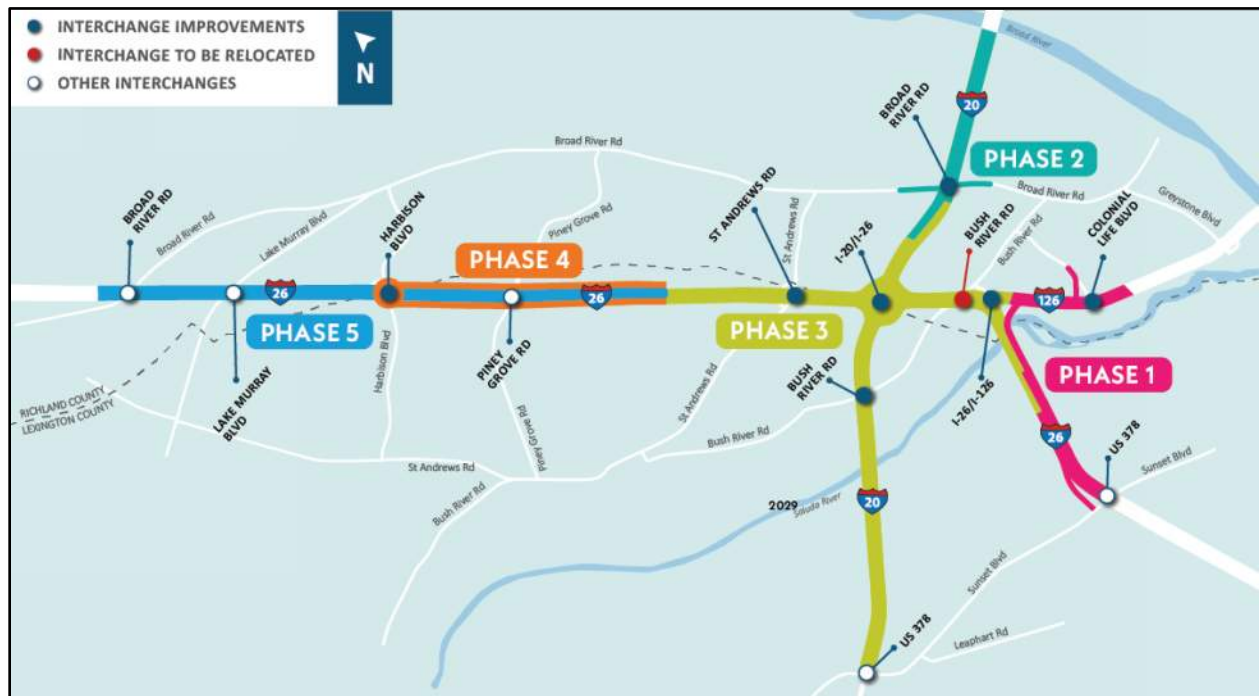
INTERCHANGE IMPROVEMENTS
INTERCHANGE TO BE RELOCATED
OTHER INTERCHANGES

N

Broad River

20

BROAD RIVER RD

PHASE 2

Broad River Rd

Broad River Rd

Greystone Blvd

BROAD RIVER RD

Broad River Rd

Lake Murray Blvd

HARBISON BLVD

Piney Grove Rd

ST ANDREWS RD

St Andrews Rd

I-20/I-26

BUSH RIVER RD

Bush River Rd

COLONIAL LIFE BLVD

PHASE 4

26

26

126

26

PHASE 5

PHASE 3

PHASE 1

PINEY GROVE RD

LAKE MURRAY BLVD

Harbison Blvd

RICHLAND COUNTY
LEXINGTON COUNTY

St Andrews Rd

Piney Grove Rd

BUSH RIVER RD

I-26/I-126

26

US 378

Sunset Blvd

Bush River Rd

St Andrews Rd

Bush River Rd

2029

Saluda River

20

Sunset Blvd

Leaphart Rd

US 378